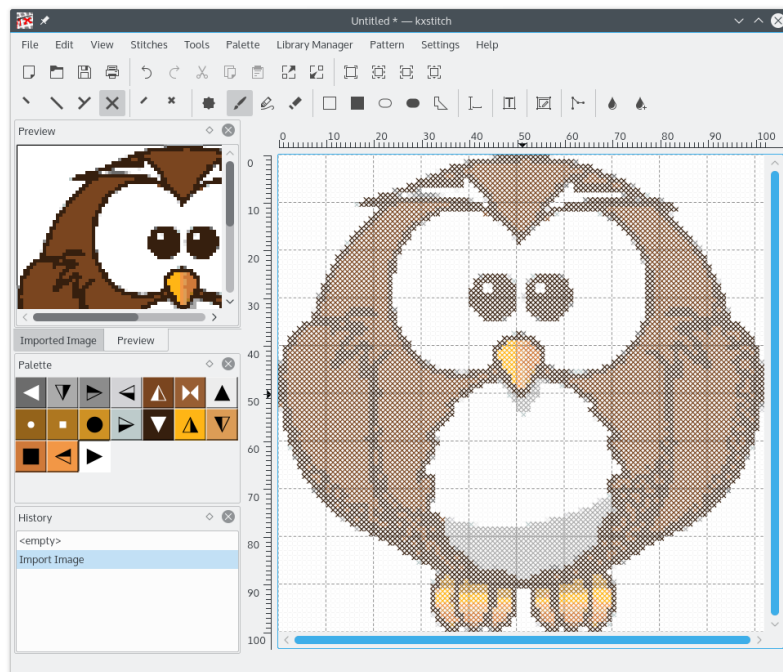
Untitled * — kxstitch

File Edit View Stitches Tools Palette Library Manager Pattern Settings Help

Preview

Imported Image Preview

Palette

History

<empty>
Import Image

0 10 20 30 40 50 60 70 80 90 100

0
10
20
30
40
50
60
70
80
90
100